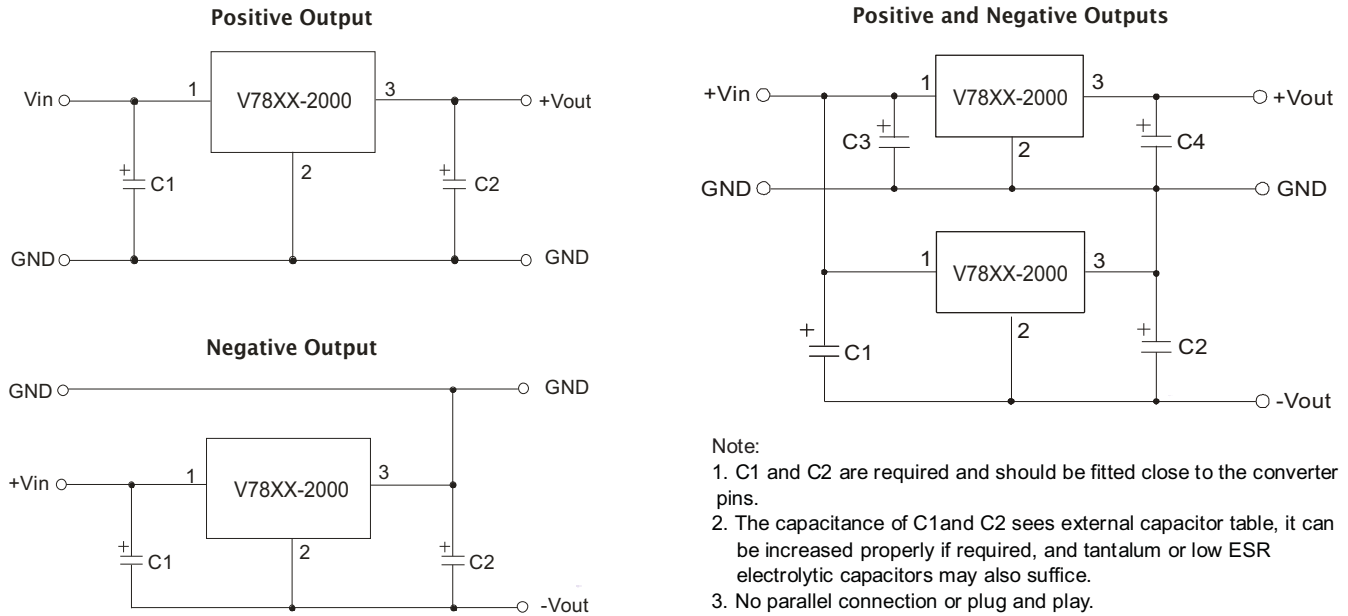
Positive Output

Vin
1
V78XX-2000
3
+Vout
2
+
C1
+
C2
GND
GND

Negative Output

GND
GND
+Vin
1
V78XX-2000
3
2
+
C1
+
C2
-Vout

Positive and Negative Outputs

+Vin
1
V78XX-2000
3
+Vout
+
C3
2
+
C4
GND
GND
1
V78XX-2000
3
2
+
C1
+
C2
-Vout

Note:
1. C1 and C2 are required and should be fitted close to the converter pins.
2. The capacitance of C1and C2 sees external capacitor table, it can be increased properly if required, and tantalum or low ESR electrolytic capacitors may also suffice.
3. No parallel connection or plug and play.